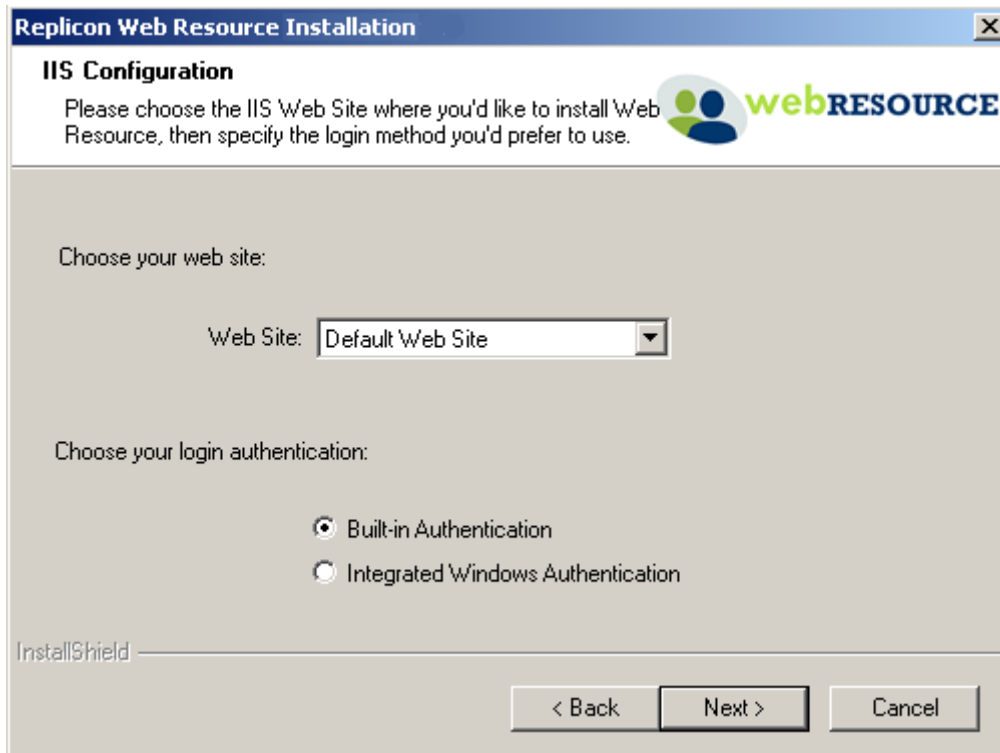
Replicon Web Resource Installation

IIS Configuration

Please choose the IIS Web Site where you'd like to install Web Resource, then specify the login method you'd prefer to use.

webRESOURCE

Choose your web site:

Web Site: Default Web Site

Choose your login authentication:

Built-in Authentication

Integrated Windows Authentication

InstallShield

< Back

Next >

Cancel